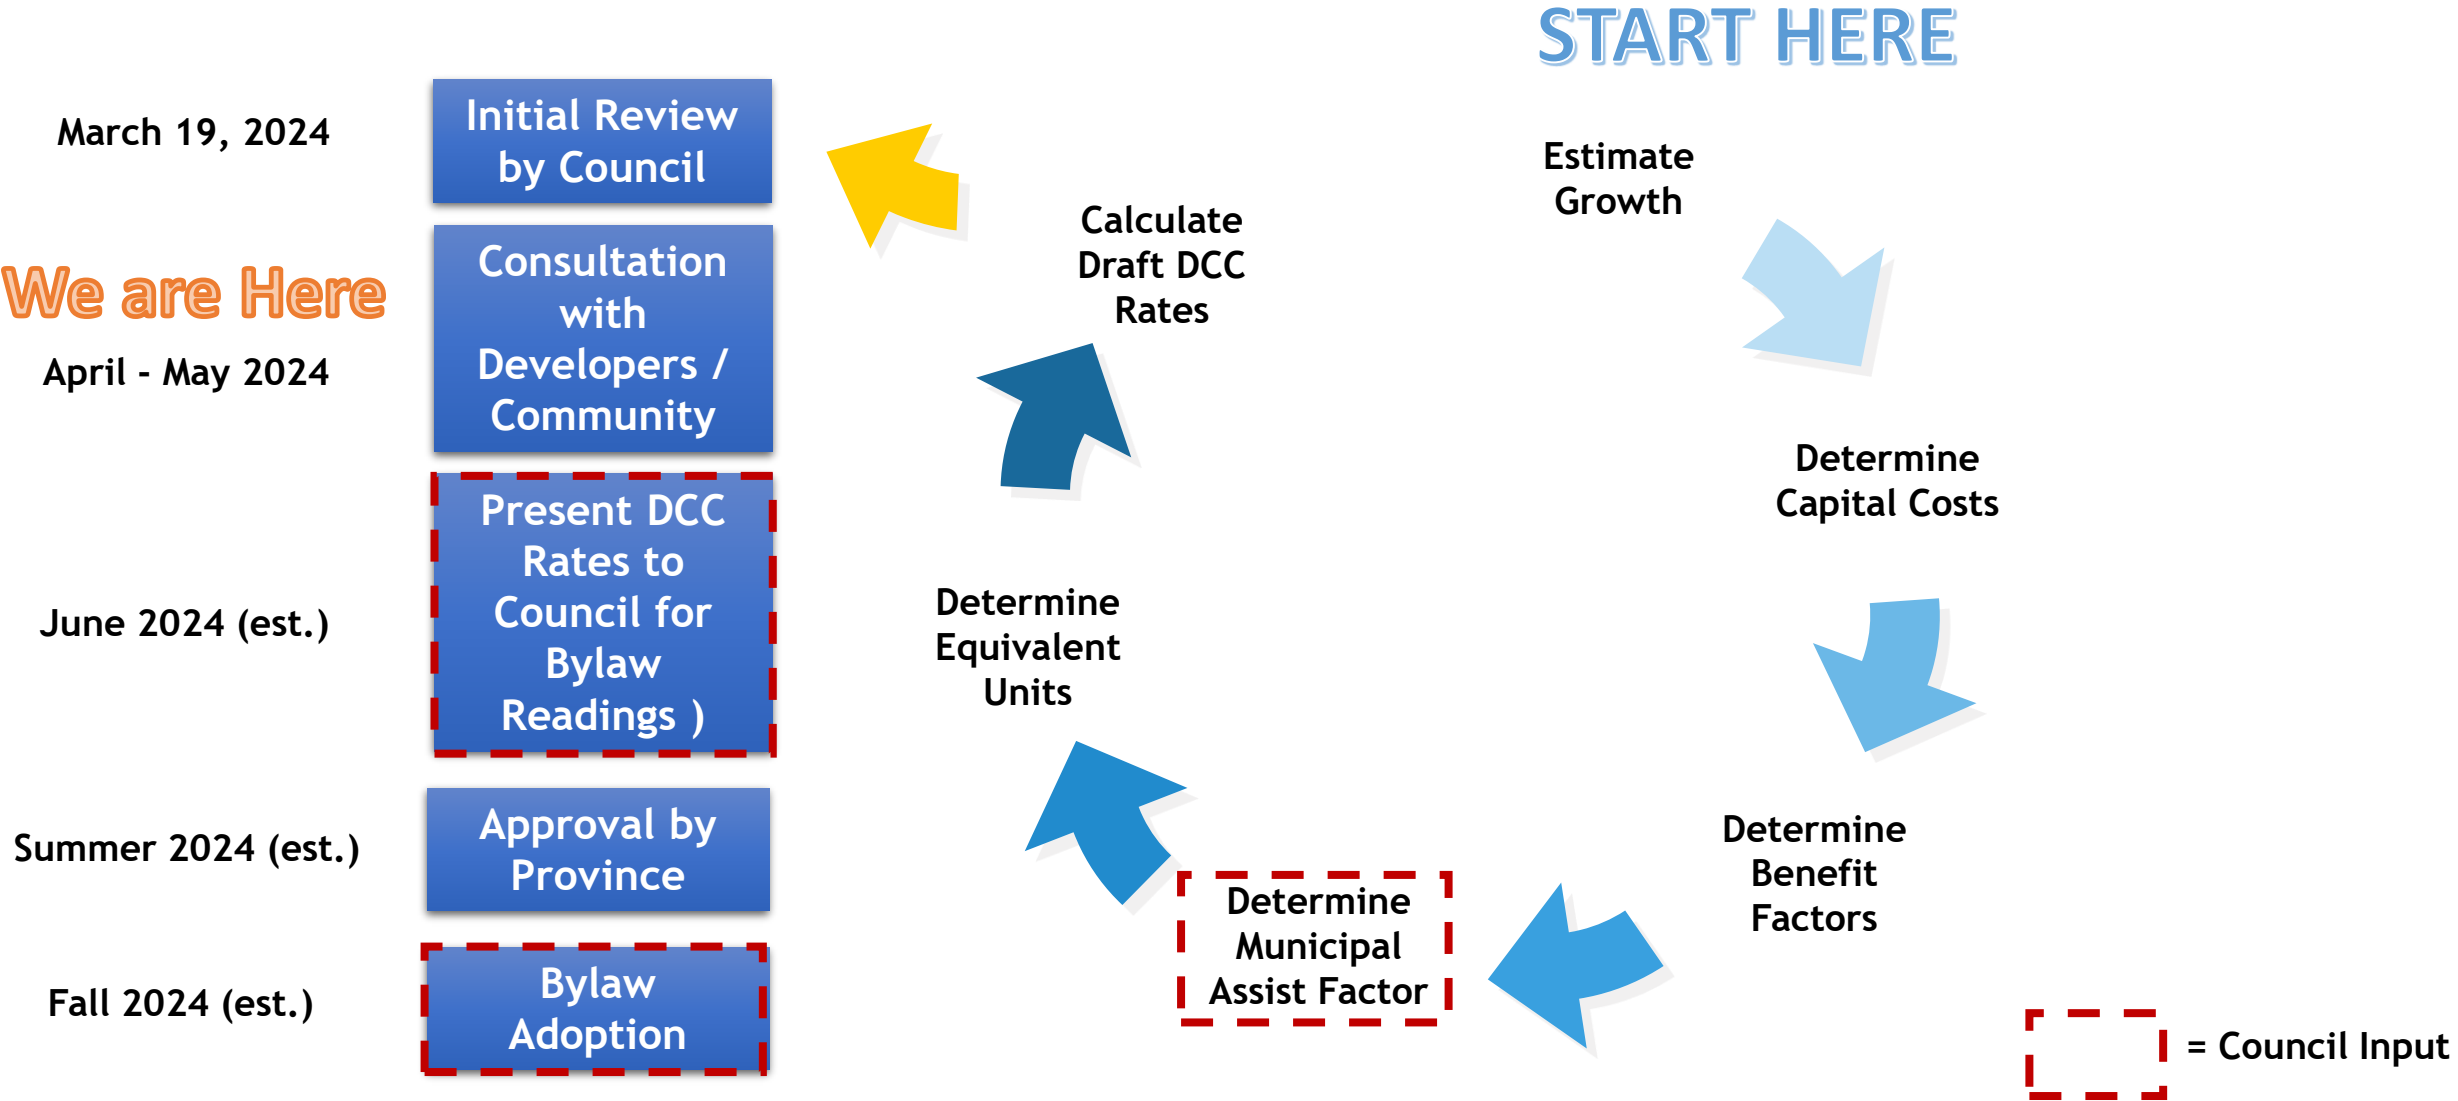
START HERE

Estimate Growth

Determine Capital Costs

Determine Benefit Factors

Determine Municipal Assist Factor

Determine Equivalent Units

Calculate Draft DCC Rates

March 19, 2024

Initial Review by Council

We are Here

April - May 2024

Consultation with Developers / Community

June 2024 (est.)

Present DCC Rates to Council for Bylaw Readings )

Summer 2024 (est.)

Approval by Province

Fall 2024 (est.)

Bylaw Adoption

= Council Input